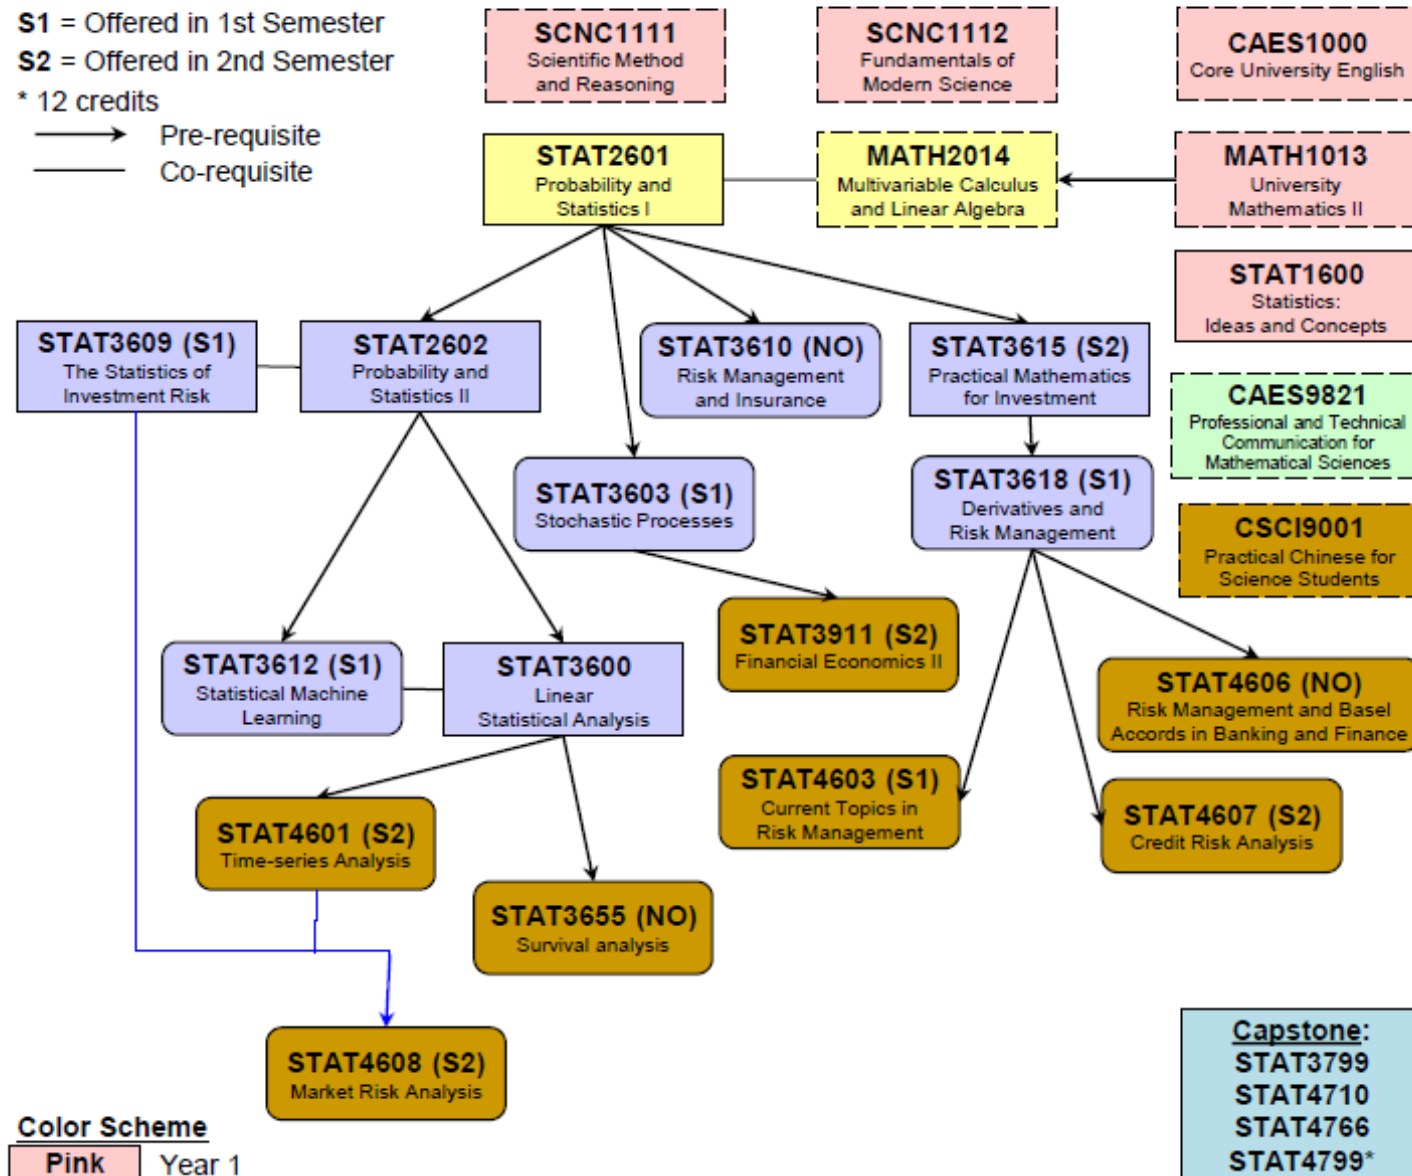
**S1** = Offered in 1st Semester
**S2** = Offered in 2nd Semester
* 12 credits
Pre-requisite
Co-requisite

SCNC1111
Scientific Method and Reasoning

SCNC1112
Fundamentals of Modern Science

CAES1000
Core University English

STAT2601
Probability and Statistics I

MATH2014
Multivariable Calculus and Linear Algebra

MATH1013
University Mathematics II

STAT1600
Statistics: Ideas and Concepts

STAT3609 (S1)
The Statistics of Investment Risk

STAT2602
Probability and Statistics II

STAT3610 (NO)
Risk Management and Insurance

STAT3615 (S2)
Practical Mathematics for Investment

CAES9821
Professional and Technical Communication for Mathematical Sciences

STAT3603 (S1)
Stochastic Processes

STAT3618 (S1)
Derivatives and Risk Management

CSCI9001
Practical Chinese for Science Students

STAT3911 (S2)
Financial Economics II

STAT3612 (S1)
Statistical Machine Learning

STAT3600
Linear Statistical Analysis

STAT4606 (NO)
Risk Management and Basel Accords in Banking and Finance

STAT4603 (S1)
Current Topics in Risk Management

STAT4601 (S2)
Time-series Analysis

STAT4607 (S2)
Credit Risk Analysis

STAT3655 (NO)
Survival analysis

STAT4608 (S2)
Market Risk Analysis

Capstone:
STAT3799
STAT4710
STAT4766
STAT4799*

Color Scheme
| Pink | Year 1 |